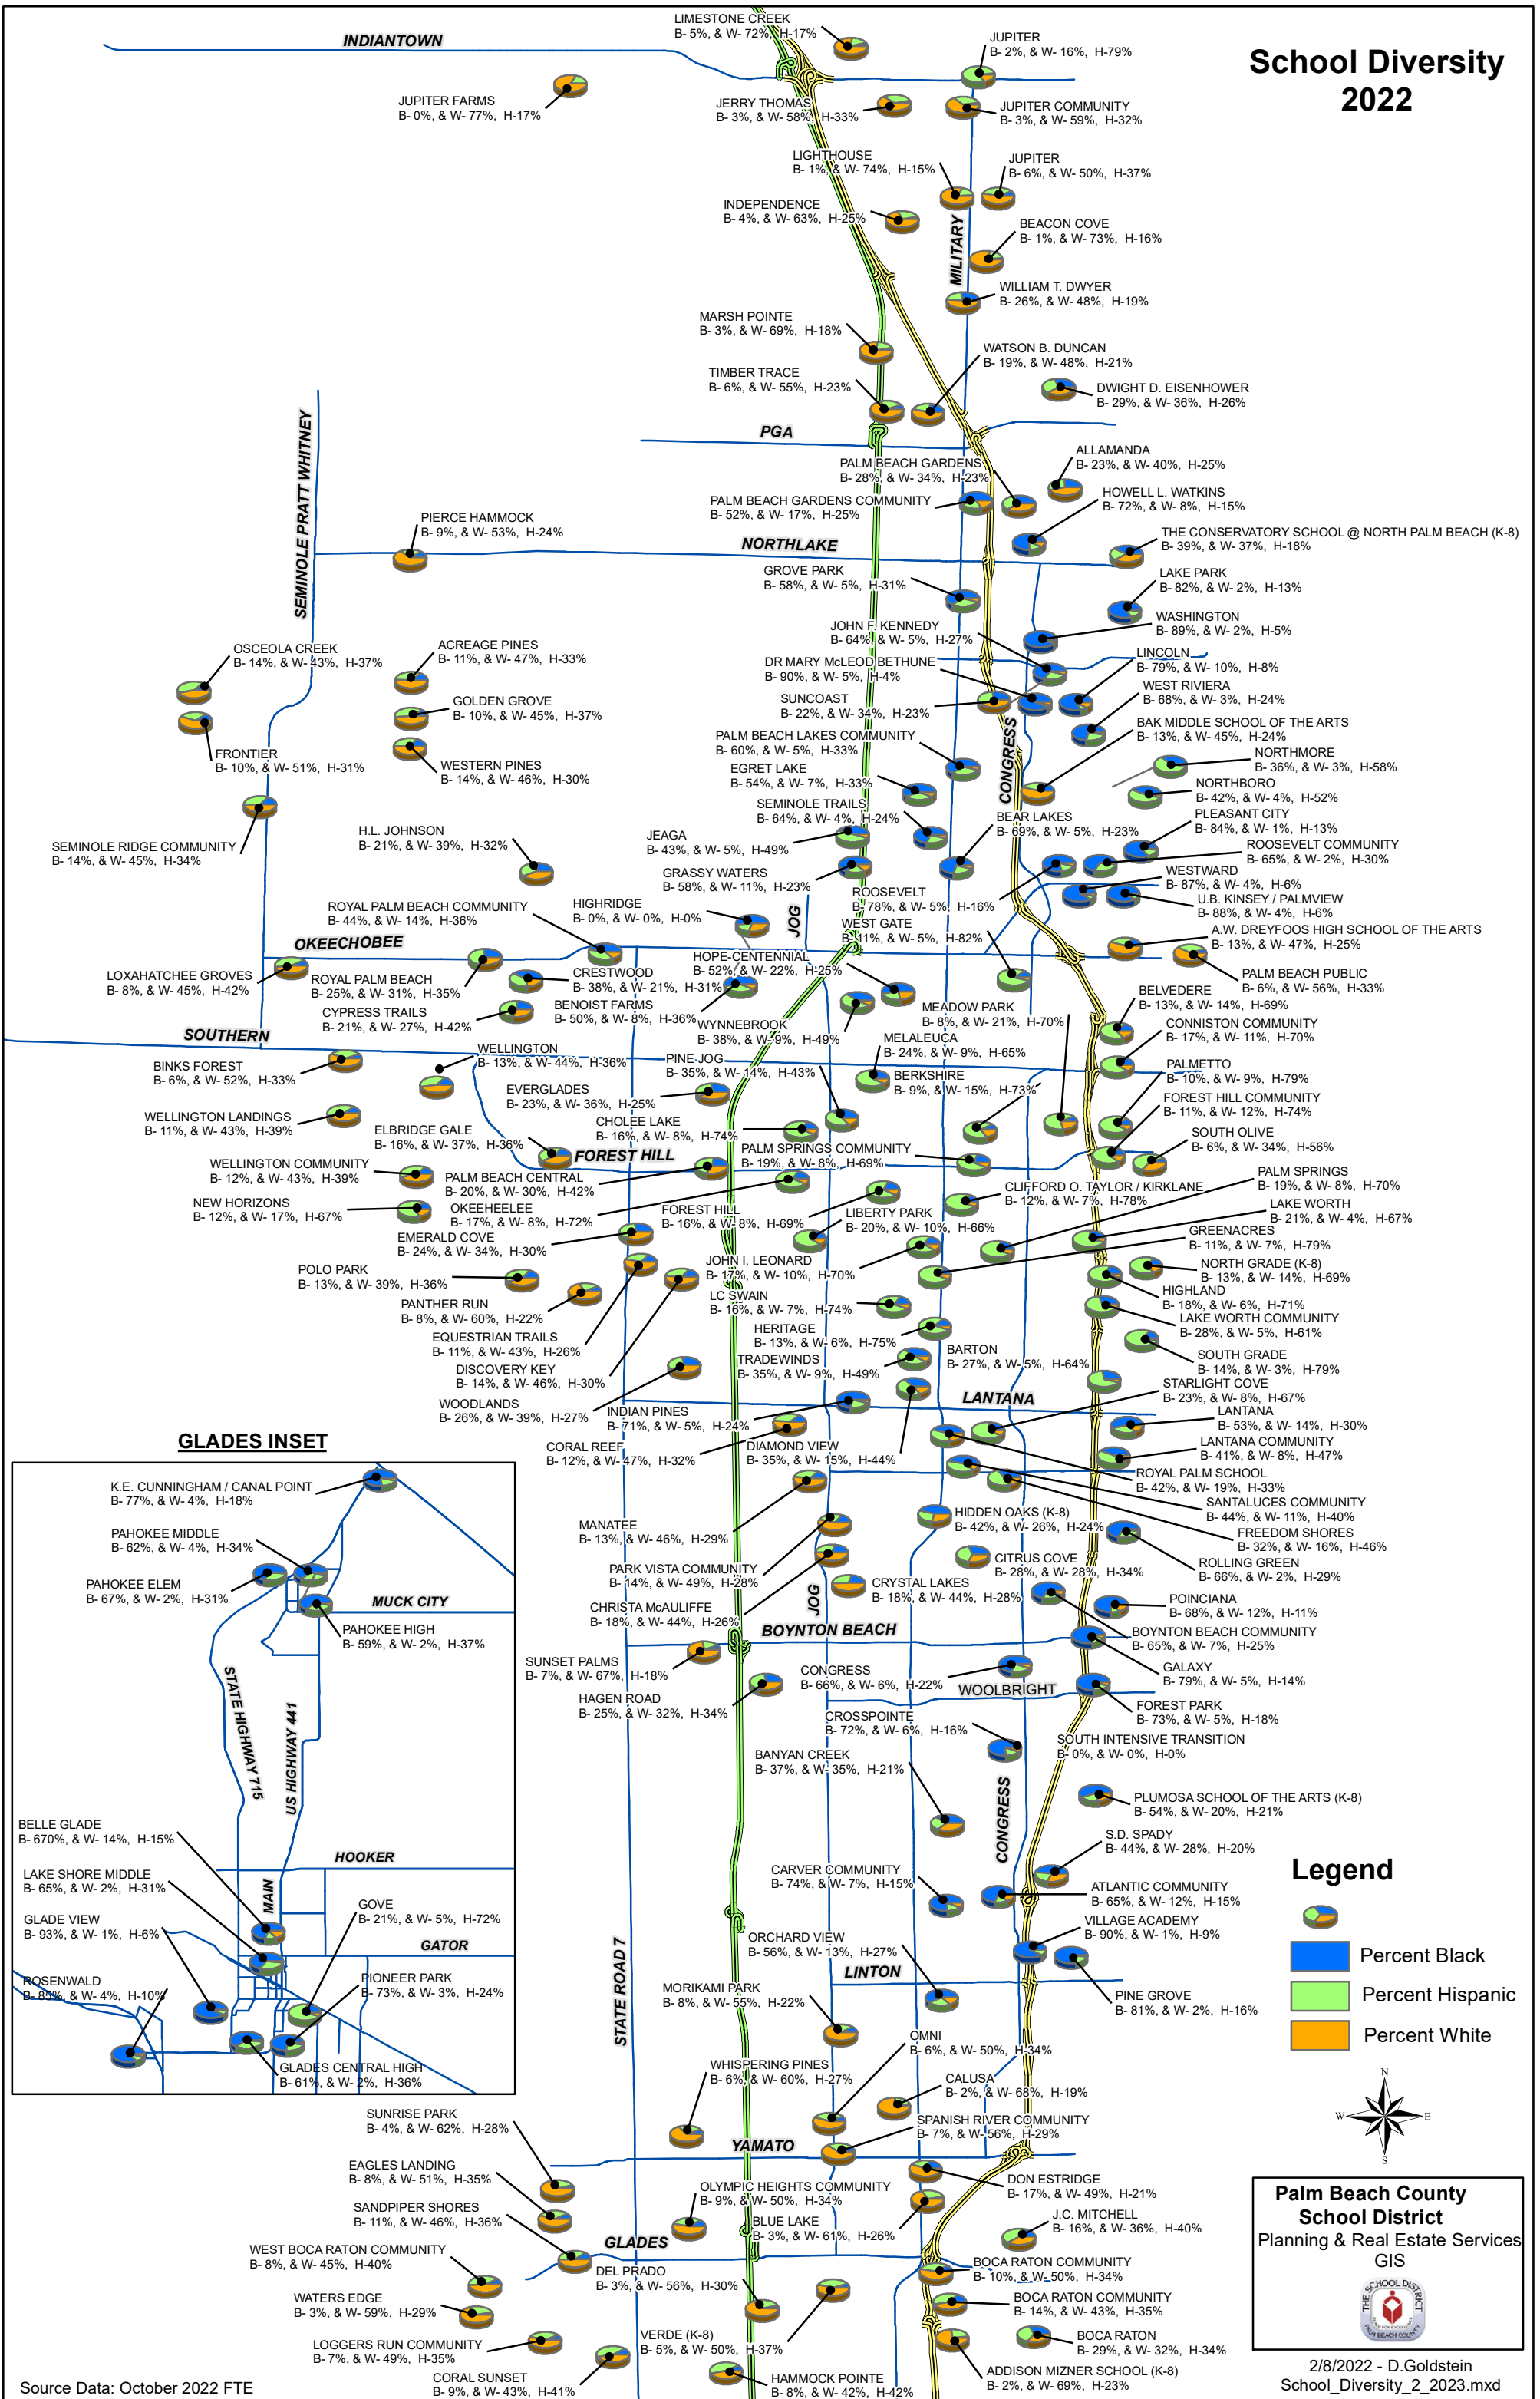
School Diversity
2022

INDIANTOWN

LIMESTONE CREEK
B- 5%, & W- 72%, H-17%

JUPITER
B- 2%, & W- 16%, H-79%

JUPITER FARMS
B- 0%, & W- 77%, H-17%

JERRY THOMAS
B- 3%, & W- 58%, H-33%

JUPITER COMMUNITY
B- 3%, & W- 59%, H-32%

LIGHTHOUSE
B- 1%, & W- 74%, H-15%

JUPITER
B- 6%, & W- 50%, H-37%

INDEPENDENCE
B- 4%, & W- 63%, H-25%

BEACON COVE
B- 1%, & W- 73%, H-16%

MILITARY

WILLIAM T. DWYER
B- 26%, & W- 48%, H-19%

MARSH POINTE
B- 3%, & W- 69%, H-18%

WATSON B. DUNCAN
B- 19%, & W- 48%, H-21%

TIMBER TRACE
B- 6%, & W- 55%, H-23%

DWIGHT D. EISENHOWER
B- 29%, & W- 36%, H-26%

PGA

ALLAMANDA
B- 23%, & W- 40%, H-25%

PALM BEACH GARDENS
B- 28%, & W- 34%, H-23%

HOWELL L. WATKINS
B- 72%, & W- 8%, H-15%

PALM BEACH GARDENS COMMUNITY
B- 52%, & W- 17%, H-25%

SEMINOLE PRATT WHITNEY

PIERCE HAMMOCK
B- 9%, & W- 53%, H-24%

NORTHLAKE

THE CONSERVATORY SCHOOL @ NORTH PALM BEACH (K-8)
B- 39%, & W- 37%, H-18%

GROVE PARK
B- 58%, & W- 5%, H-31%

LAKE PARK
B- 82%, & W- 2%, H-13%

JOHN F. KENNEDY
B- 64%, & W- 5%, H-27%

WASHINGTON
B- 89%, & W- 2%, H-5%

OSCEOLA CREEK
B- 14%, & W- 43%, H-37%

ACREAGE PINES
B- 11%, & W- 47%, H-33%

DR MARY McLEOD BETHUNE
B- 90%, & W- 5%, H-4%

LINCOLN
B- 79%, & W- 10%, H-8%

GOLDEN GROVE
B- 10%, & W- 45%, H-37%

SUNCOAST
B- 22%, & W- 34%, H-23%

WEST RIVIERA
B- 68%, & W- 3%, H-24%

FRONTIER
B- 10%, & W- 51%, H-31%

PALM BEACH LAKES COMMUNITY
B- 60%, & W- 5%, H-33%

BAK MIDDLE SCHOOL OF THE ARTS
B- 13%, & W- 45%, H-24%

WESTERN PINES
B- 14%, & W- 46%, H-30%

EGRET LAKE
B- 54%, & W- 7%, H-33%

NORTHMORE
B- 36%, & W- 3%, H-58%

CONGRESS

NORTHBORO
B- 42%, & W- 4%, H-52%

SEMINOLE TRAILS
B- 64%, & W- 4%, H-24%

H.L. JOHNSON
B- 21%, & W- 39%, H-32%

BEAR LAKES
B- 69%, & W- 5%, H-23%

PLEASANT CITY
B- 84%, & W- 1%, H-13%

SEMINOLE RIDGE COMMUNITY
B- 14%, & W- 45%, H-34%

JEAGA
B- 43%, & W- 5%, H-49%

ROOSEVELT COMMUNITY
B- 65%, & W- 2%, H-30%

GRASSY WATERS
B- 58%, & W- 11%, H-23%

WESTWARD
B- 87%, & W- 4%, H-6%

ROOSEVELT
B- 78%, & W- 5%, H-16%

U.B. KINSEY / PALMVIEW
B- 88%, & W- 4%, H-6%

ROYAL PALM BEACH COMMUNITY
B- 44%, & W- 14%, H-36%

HIGHRIDGE
B- 0%, & W- 0%, H-0%

JOG

WEST GATE
B- 11%, & W- 5%, H-82%

A.W. DREYFOOS HIGH SCHOOL OF THE ARTS
B- 13%, & W- 47%, H-25%

OKEECHOBEE

HOPE-CENTENNIAL
B- 52%, & W- 22%, H-25%

PALM BEACH PUBLIC
B- 6%, & W- 56%, H-33%

LOXAHATCHEE GROVES
B- 8%, & W- 45%, H-42%

ROYAL PALM BEACH
B- 25%, & W- 31%, H-35%

CRESTWOOD
B- 38%, & W- 21%, H-31%

BELVEDERE
B- 13%, & W- 14%, H-69%

BENOIST FARMS
B- 50%, & W- 8%, H-36%

MEADOW PARK
B- 8%, & W- 21%, H-70%

CYPRESS TRAILS
B- 21%, & W- 27%, H-42%

WYNNEBROOK
B- 38%, & W- 9%, H-49%

CONNISTON COMMUNITY
B- 17%, & W- 11%, H-70%

SOUTHERN

MELALEUCA
B- 24%, & W- 9%, H-65%

WELLINGTON
B- 13%, & W- 44%, H-36%

PALMETTO
B- 10%, & W- 9%, H-79%

BINKS FOREST
B- 6%, & W- 52%, H-33%

PINE JOG
B- 35%, & W- 14%, H-43%

BERKSHIRE
B- 9%, & W- 15%, H-73%

FOREST HILL COMMUNITY
B- 11%, & W- 12%, H-74%

EVERGLADES
B- 23%, & W- 36%, H-25%

WELLINGTON LANDINGS
B- 11%, & W- 43%, H-39%

CHOLEE LAKE
B- 16%, & W- 8%, H-74%

SOUTH OLIVE
B- 6%, & W- 34%, H-56%

ELBRIDGE GALE
B- 16%, & W- 37%, H-36%

FOREST HILL

PALM SPRINGS COMMUNITY
B- 19%, & W- 8%, H-69%

PALM SPRINGS
B- 19%, & W- 8%, H-70%

WELLINGTON COMMUNITY
B- 12%, & W- 43%, H-39%

PALM BEACH CENTRAL
B- 20%, & W- 30%, H-42%

CLIFFORD O. TAYLOR / KIRKLANE
B- 12%, & W- 7%, H-78%

LAKE WORTH
B- 21%, & W- 4%, H-67%

NEW HORIZONS
B- 12%, & W- 17%, H-67%

OKEEHEELEE
B- 17%, & W- 8%, H-72%

FOREST HILL
B- 16%, & W- 8%, H-69%

LIBERTY PARK
B- 20%, & W- 10%, H-66%

GREENACRES
B- 11%, & W- 7%, H-79%

EMERALD COVE
B- 24%, & W- 34%, H-30%

JOHN I. LEONARD
B- 17%, & W- 10%, H-70%

NORTH GRADE (K-8)
B- 13%, & W- 14%, H-69%

POLO PARK
B- 13%, & W- 39%, H-36%

HIGHLAND
B- 18%, & W- 6%, H-71%

PANTHER RUN
B- 8%, & W- 60%, H-22%

LC SWAIN
B- 16%, & W- 7%, H-74%

LAKE WORTH COMMUNITY
B- 28%, & W- 5%, H-61%

EQUESTRIAN TRAILS
B- 11%, & W- 43%, H-26%

HERITAGE
B- 13%, & W- 6%, H-75%

BARTON
B- 27%, & W- 5%, H-64%

SOUTH GRADE
B- 14%, & W- 3%, H-79%

DISCOVERY KEY
B- 14%, & W- 46%, H-30%

TRADEWINDS
B- 35%, & W- 9%, H-49%

STARLIGHT COVE
B- 23%, & W- 8%, H-67%

LANTANA

WOODLANDS
B- 26%, & W- 39%, H-27%

INDIAN PINES
B- 71%, & W- 5%, H-24%

LANTANA
B- 53%, & W- 14%, H-30%

GLADES INSET

CORAL REEF
B- 12%, & W- 47%, H-32%

DIAMOND VIEW
B- 35%, & W- 15%, H-44%

LANTANA COMMUNITY
B- 41%, & W- 8%, H-47%

ROYAL PALM SCHOOL
B- 42%, & W- 19%, H-33%

K.E. CUNNINGHAM / CANAL POINT
B- 77%, & W- 4%, H-18%

SANTALUCES COMMUNITY
B- 44%, & W- 11%, H-40%

HIDDEN OAKS (K-8)
B- 42%, & W- 26%, H-24%

MANATEE
B- 13%, & W- 46%, H-29%

FREEDOM SHORES
B- 32%, & W- 16%, H-46%

PAHOKEE MIDDLE
B- 62%, & W- 4%, H-34%

CITRUS COVE
B- 28%, & W- 28%, H-34%

ROLLING GREEN
B- 66%, & W- 2%, H-29%

PARK VISTA COMMUNITY
B- 14%, & W- 49%, H-28%

PAHOKEE ELEM
B- 67%, & W- 2%, H-31%

CRYSTAL LAKES
B- 18%, & W- 44%, H-28%

MUCK CITY

POINCIANA
B- 68%, & W- 12%, H-11%

CHRISTA McAULIFFE
B- 18%, & W- 44%, H-26%

JOG

PAHOKEE HIGH
B- 59%, & W- 2%, H-37%

BOYNTON BEACH

BOYNTON BEACH COMMUNITY
B- 65%, & W- 7%, H-25%

SUNSET PALMS
B- 7%, & W- 67%, H-18%

CONGRESS
B- 66%, & W- 6%, H-22%

GALAXY
B- 79%, & W- 5%, H-14%

STATE HIGHWAY 715

WOOLBRIGHT

HAGEN ROAD
B- 25%, & W- 32%, H-34%

FOREST PARK
B- 73%, & W- 5%, H-18%

US HIGHWAY 441

CROSSPOINTE
B- 72%, & W- 6%, H-16%

SOUTH INTENSIVE TRANSITION
B- 0%, & W- 0%, H-0%

BANYAN CREEK
B- 37%, & W- 35%, H-21%

PLUMOSA SCHOOL OF THE ARTS (K-8)
B- 54%, & W- 20%, H-21%

BELLE GLADE
B- 670%, & W- 14%, H-15%

CONGRESS

S.D. SPADY
B- 44%, & W- 28%, H-20%

HOOKER

Legend

LAKE SHORE MIDDLE
B- 65%, & W- 2%, H-31%

CARVER COMMUNITY
B- 74%, & W- 7%, H-15%

ATLANTIC COMMUNITY
B- 65%, & W- 12%, H-15%

MAIN

GOVE
B- 21%, & W- 5%, H-72%

Percent Black

GLADE VIEW
B- 93%, & W- 1%, H-6%

VILLAGE ACADEMY
B- 90%, & W- 1%, H-9%

GATOR

ORCHARD VIEW
B- 56%, & W- 13%, H-27%

Percent Hispanic

LINTON

ROSENWALD
B- 85%, & W- 4%, H-10%

PIONEER PARK
B- 73%, & W- 3%, H-24%

STATE ROAD 7

PINE GROVE
B- 81%, & W- 2%, H-16%

Percent White

MORIKAMI PARK
B- 8%, & W- 55%, H-22%

OMNI
B- 6%, & W- 50%, H-34%

GLADES CENTRAL HIGH
B- 61%, & W- 2%, H-36%

N
W E
S

WHISPERING PINES
B- 6%, & W- 60%, H-27%

CALUSA
B- 2%, & W- 68%, H-19%

SUNRISE PARK
B- 4%, & W- 62%, H-28%

SPANISH RIVER COMMUNITY
B- 7%, & W- 56%, H-29%

YAMATO

Palm Beach County
School District
Planning & Real Estate Services
GIS

EAGLES LANDING
B- 8%, & W- 51%, H-35%

DON ESTRIDGE
B- 17%, & W- 49%, H-21%

OLYMPIC HEIGHTS COMMUNITY
B- 9%, & W- 50%, H-34%

SANDPIPER SHORES
B- 11%, & W- 46%, H-36%

J.C. MITCHELL
B- 16%, & W- 36%, H-40%

BLUE LAKE
B- 3%, & W- 61%, H-26%

GLADES

WEST BOCA RATON COMMUNITY
B- 8%, & W- 45%, H-40%

BOCA RATON COMMUNITY
B- 10%, & W- 50%, H-34%

DEL PRADO
B- 3%, & W- 56%, H-30%

THE SCHOOL DISTRICT PALM BEACH COUNTY

WATERS EDGE
B- 3%, & W- 59%, H-29%

BOCA RATON COMMUNITY
B- 14%, & W- 43%, H-35%

LOGGERS RUN COMMUNITY
B- 7%, & W- 49%, H-35%

VERDE (K-8)
B- 5%, & W- 50%, H-37%

BOCA RATON
B- 29%, & W- 32%, H-34%

ADDISON MIZNER SCHOOL (K-8)
B- 2%, & W- 69%, H-23%

CORAL SUNSET
B- 9%, & W- 43%, H-41%

HAMMOCK POINTE
B- 8%, & W- 42%, H-42%

2/8/2022 - D.Goldstein
School_Diversity_2_2023.mxd

Source Data: October 2022 FTE